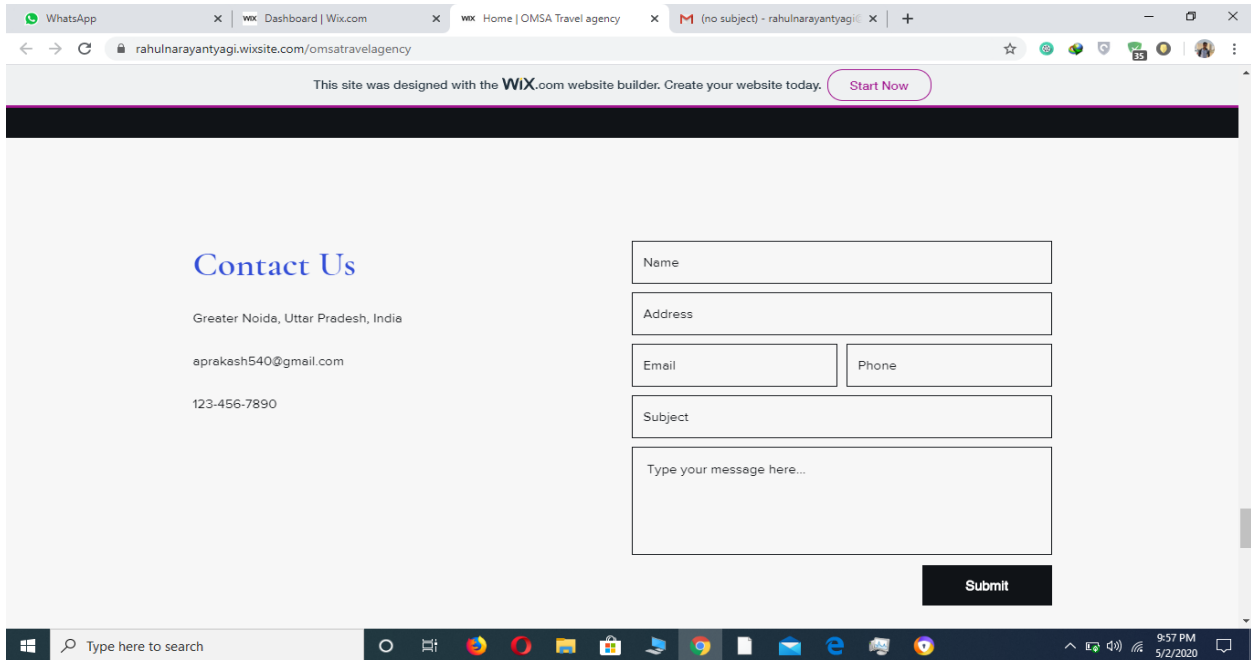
WhatsApp
Dashboard | Wix.com
Home | OMSA Travel agency
(no subject) - rahulnarayantyagi

rahulnarayantyagi.wixsite.com/omsatravelagency

35

This site was designed with the WiX.com website builder. Create your website today. Start Now

Contact Us

Greater Noida, Uttar Pradesh, India

aprakash540@gmail.com

123-456-7890

Name

Address

Email

Phone

Subject

Type your message here...

Submit

Type here to search

9:57 PM
5/2/2020